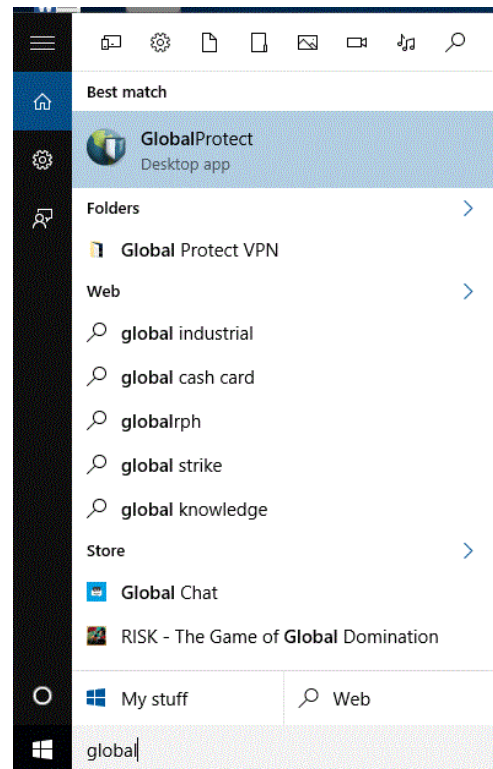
Best match

GlobalProtect
Desktop app

Folders

Global Protect VPN

Web

global industrial

global cash card

globalrph

global strike

global knowledge

Store

Global Chat

RISK - The Game of Global Domination

My stuff

Web

global